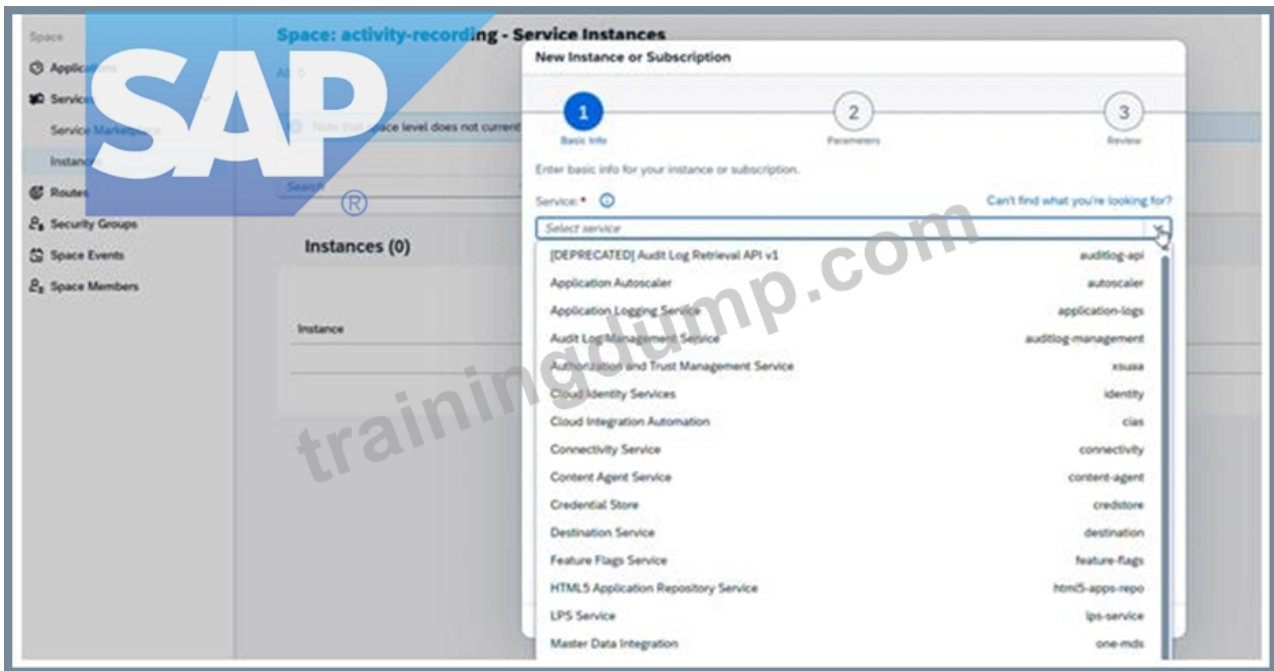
SAP®

trainingdump.com

Space
Applications
Services
Service Marketplace
Instances
Routes
Security Groups
Space Events
Space Members

Space: activity-recording - Service Instances

All: 0

Note that space level does not current

Search

Instances (0)

Instance

New Instance or Subscription

1 Basic Info
2 Parameters
3 Review

Enter basic info for your instance or subscription.

Service: * ⓘ
Can't find what you're looking for?

Select service

| | |
|---|---|
| [DEPRECATED] Audit Log Retrieval API v1 | auditlog-api |
| Application Autoscaler | autoscaler |
| Application Logging Service | application-logs |
| Audit Log Management Service | auditlog-management |
| Authorization and Trust Management Service | xsuaa |
| Cloud Identity Services | identity |
| Cloud Integration Automation | cias |
| Connectivity Service | connectivity |
| Content Agent Service | content-agent |
| Credential Store | credstore |
| Destination Service | destination |
| Feature Flags Service | feature-flags |
| HTML5 Application Repository Service | html5-apps-repo |
| LPS Service | lps-service |
| Master Data Integration | one-mds |